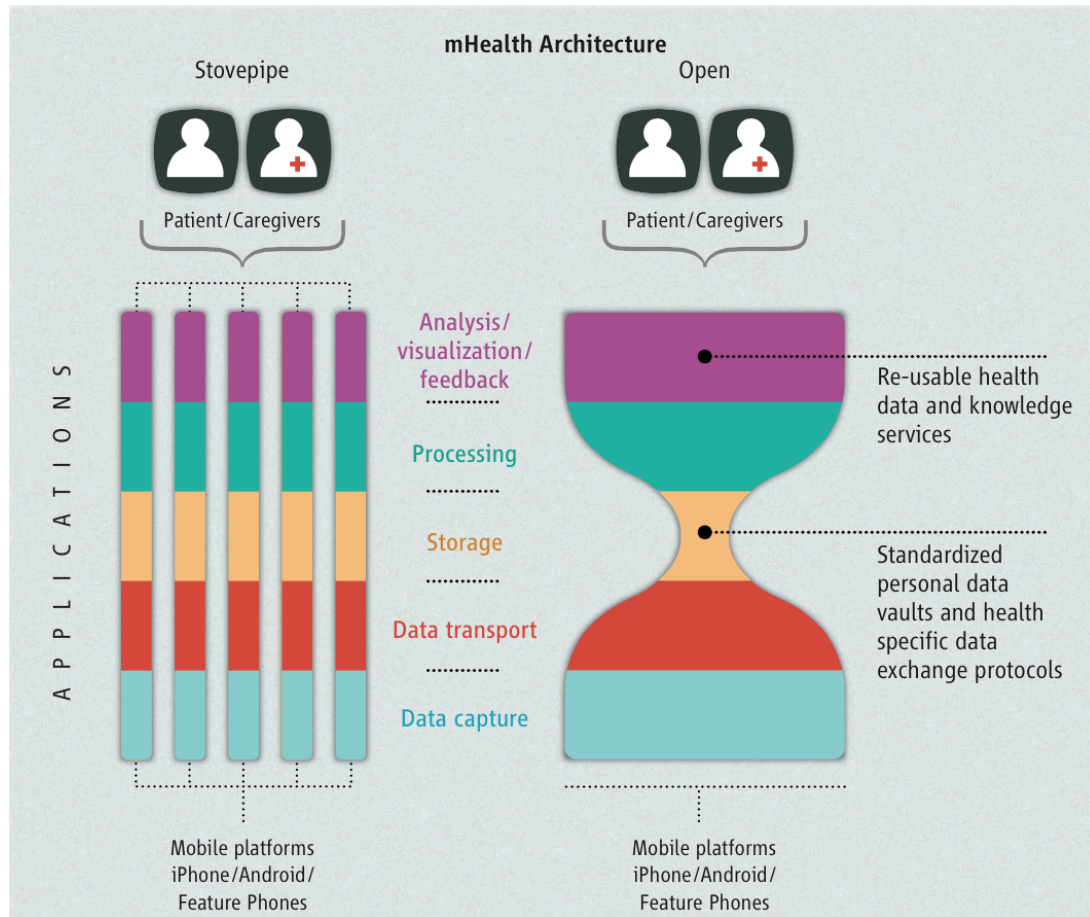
mHealth Architecture

Stovepipe

Patient/Caregivers

APPLICATIONS

Analysis/ visualization/ feedback

Processing

Storage

Data transport

Data capture

Mobile platforms iPhone/Android/ Feature Phones

Open

Patient/Caregivers

Re-usable health data and knowledge services

Standardized personal data vaults and health specific data exchange protocols

Mobile platforms iPhone/Android/ Feature Phones